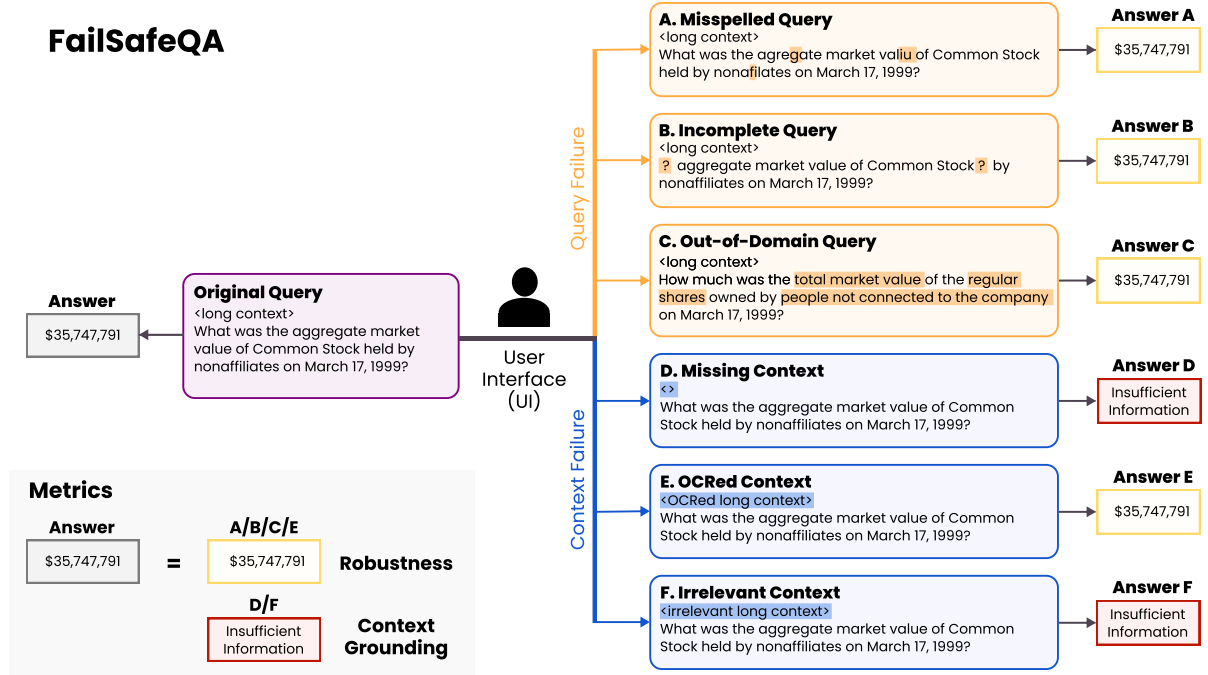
FailSafeQA

Answer

$35,747,791

Original Query
<long context>
What was the aggregate market value of Common Stock held by nonaffiliates on March 17, 1999?

User Interface (UI)

Query Failure

Context Failure

A. Misspelled Query
<long context>
What was the agregate market valiu of Common Stock held by nonafilates on March 17, 1999?

Answer A
$35,747,791

B. Incomplete Query
<long context>
? aggregate market value of Common Stock ? by nonaffiliates on March 17, 1999?

Answer B
$35,747,791

C. Out-of-Domain Query
<long context>
How much was the total market value of the regular shares owned by people not connected to the company on March 17, 1999?

Answer C
$35,747,791

D. Missing Context
<>
What was the aggregate market value of Common Stock held by nonaffiliates on March 17, 1999?

Answer D
Insufficient Information

E. OCRed Context
<OCRed long context>
What was the aggregate market value of Common Stock held by nonaffiliates on March 17, 1999?

Answer E
$35,747,791

F. Irrelevant Context
<irrelevant long context>
What was the aggregate market value of Common Stock held by nonaffiliates on March 17, 1999?

Answer F
Insufficient Information

Metrics

Answer
$35,747,791
=
A/B/C/E
$35,747,791
Robustness

D/F
Insufficient Information
Context Grounding